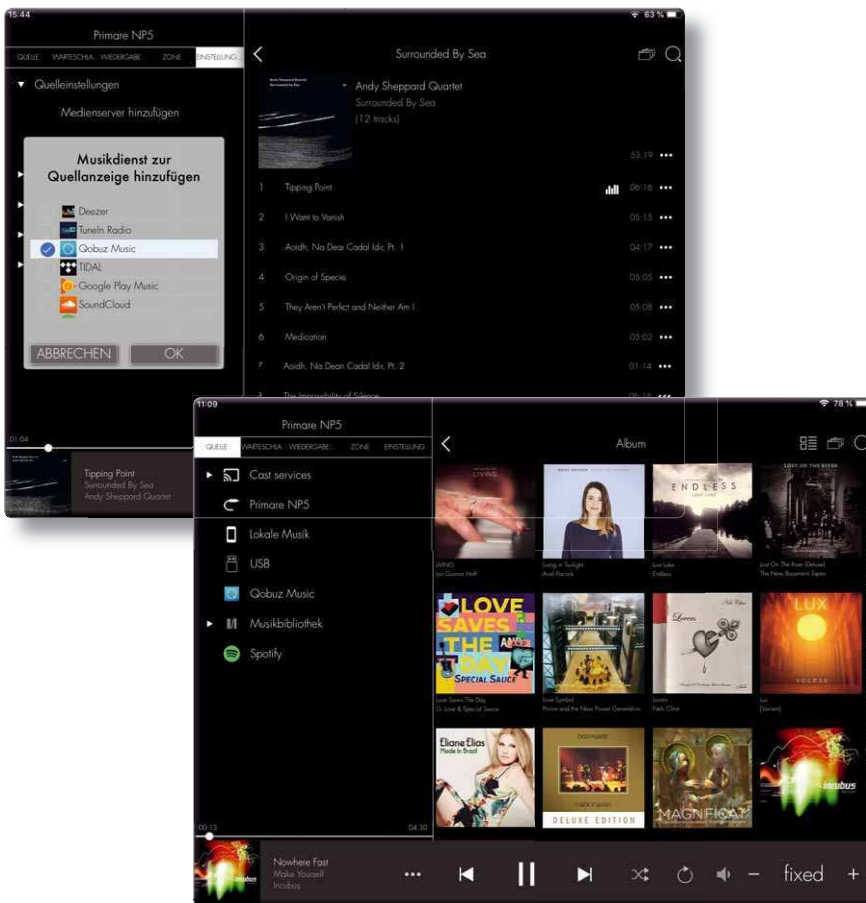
15:44

63 %

Primare NP5

QUELLE WARTESCHLA WIEDERGABE ZONE EINSTELLUNG

Quelleinstellungen

Medienserver hinzufügen

Musikdienst zur Quellanzeige hinzufügen

Deezer

TuneIn Radio

Qobuz Music

TIDAL

Google Play Music

SoundCloud

ABBRECHEN

OK

01:04

Tipping Point
Surrounded By Sea
Andy Sheppard Quartet

Surrounded By Sea

Andy Sheppard Quartet
Surrounded By Sea
(12 tracks)

53:19

1 Tipping Point 06:16

2 I Want to Vanish 05:15

3 Aoidh, Na Dean Cadal Idir, Pt. 1 04:17

4 Origin of Species 05:05

5 They Aren't Perfect and Neither Am I 05:08

6 Medication 05:02

7 Aoidh, Na Dean Cadal Idir, Pt. 2 01:14

8 The Impossibility of Silence 06:18

11:09

78 %

Primare NP5

QUELLE WARTESCHLA WIEDERGABE ZONE EINSTELLUNG

Cast services

Primare NP5

Lokale Musik

USB

Qobuz Music

Musikbibliothek

Spotify

Album

LIVING
Jon Gunnar Hoff

Living in Twilight
Ariel Pocock

Endless
Endless

Lost On The River (Deluxe)
The New Basement Tapes

Love Saves The Day
G. Love & Special Sauce

Lost Symbol
Prince and the New Power Generation

Lovers
Nels Cline

Lux
(Version)

Eliane Elias
Made in Brazil

DELUXE EDITION

MAGNIFICAT

incubus

00:13

04:30

Nowhere Fast
Make Yourself
Incubus

fixed